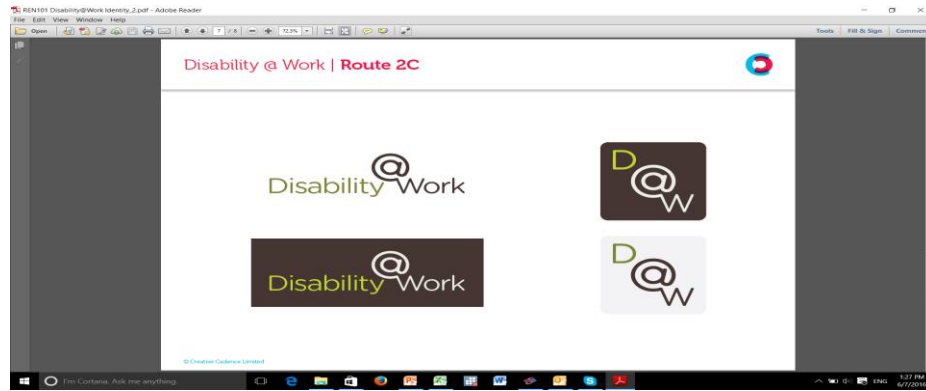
REN101 Disability@Work Identity_2.pdf - Adobe Reader

File Edit View Window Help

Open

7 / 8

72.3%

Tools Fill & Sign Commen

Disability @ Work | Route 2C

Disability @ Work

D @ W

Disability @ Work

D @ W

© Creative Cadence Limited

I'm Cortana. Ask me anything.

ENG 1:27 PM 6/7/2016